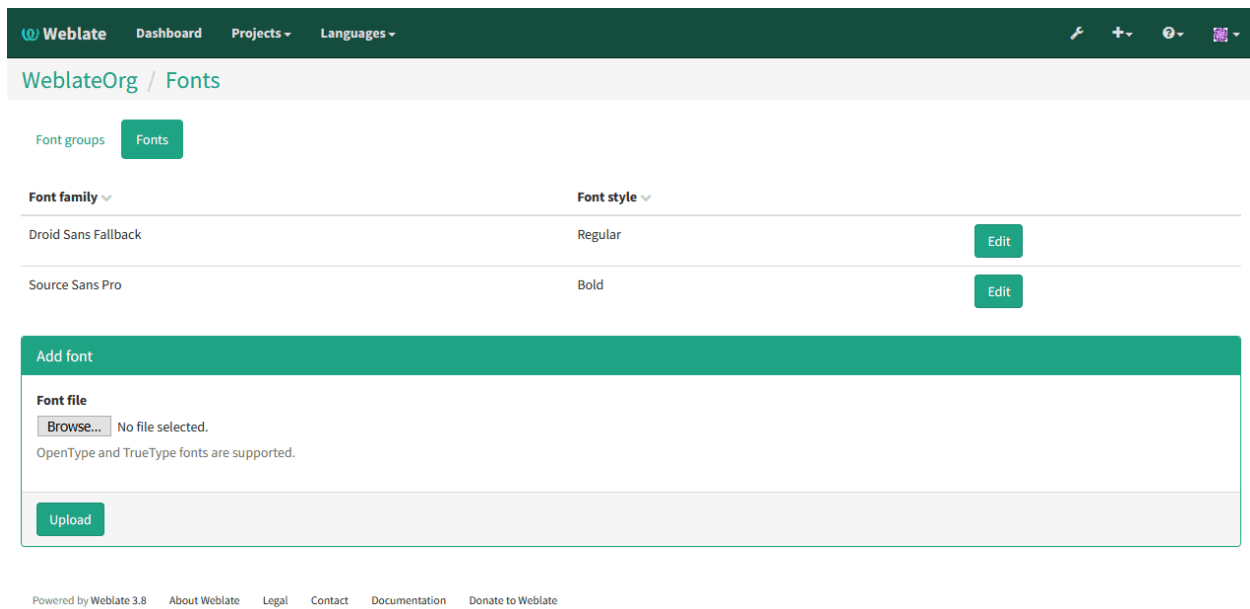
Weblate Dashboard Projects Languages

WeblateOrg / Fonts

Font groups Fonts

| Font family | Font style | |
|---|---|---|
| Droid Sans Fallback | Regular | Edit |
| Source Sans Pro | Bold | Edit |

Add font

Font file

Browse... No file selected.

OpenType and TrueType fonts are supported.

Upload

Powered by Weblate 3.8 About Weblate Legal Contact Documentation Donate to Weblate